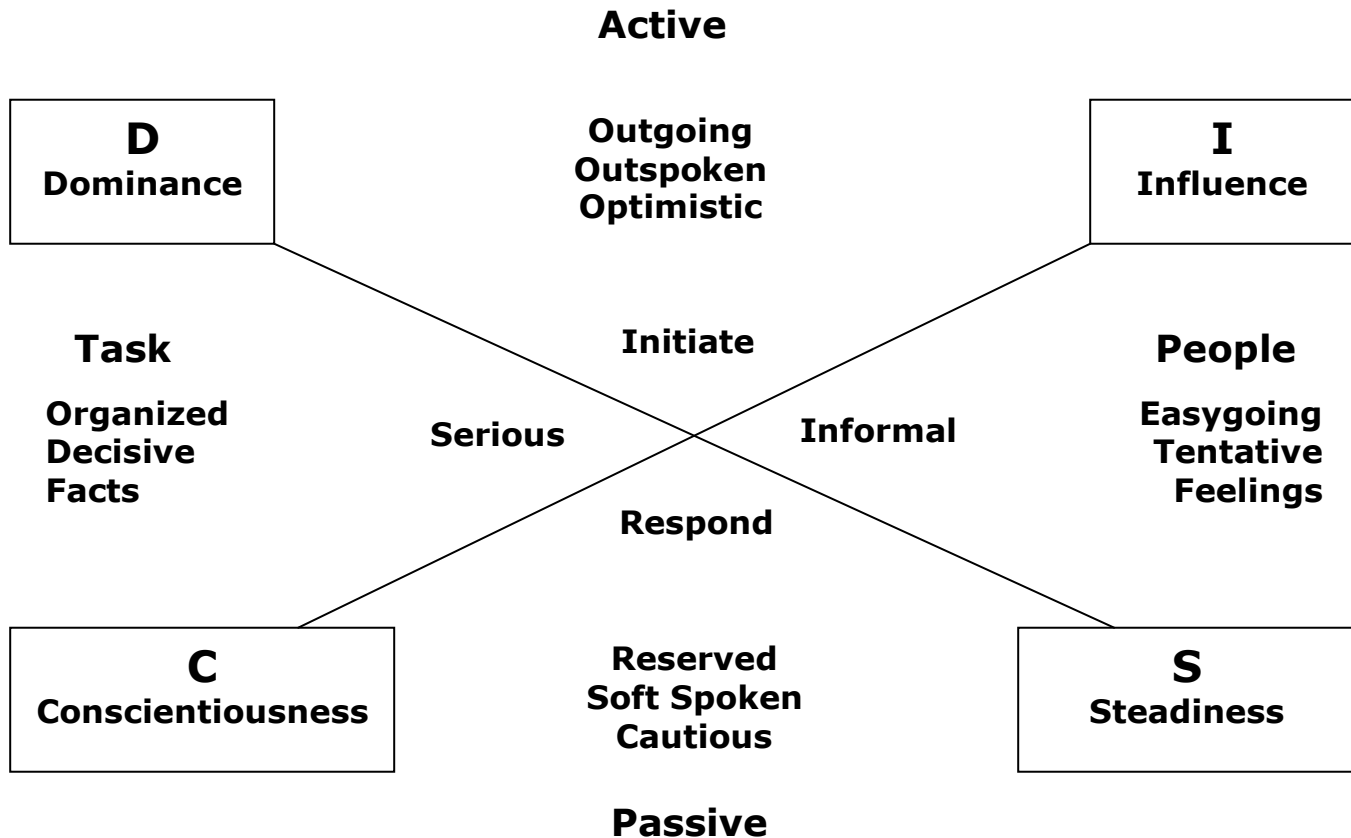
Active

D
Dominance

Outgoing
Outspoken
Optimistic

I
Influence

Task

Initiate

People

Organized
Decisive
Facts

Serious

Informal

Easygoing
Tentative
Feelings

Respond

C
Conscientiousness

Reserved
Soft Spoken
Cautious

S
Steadiness

Passive